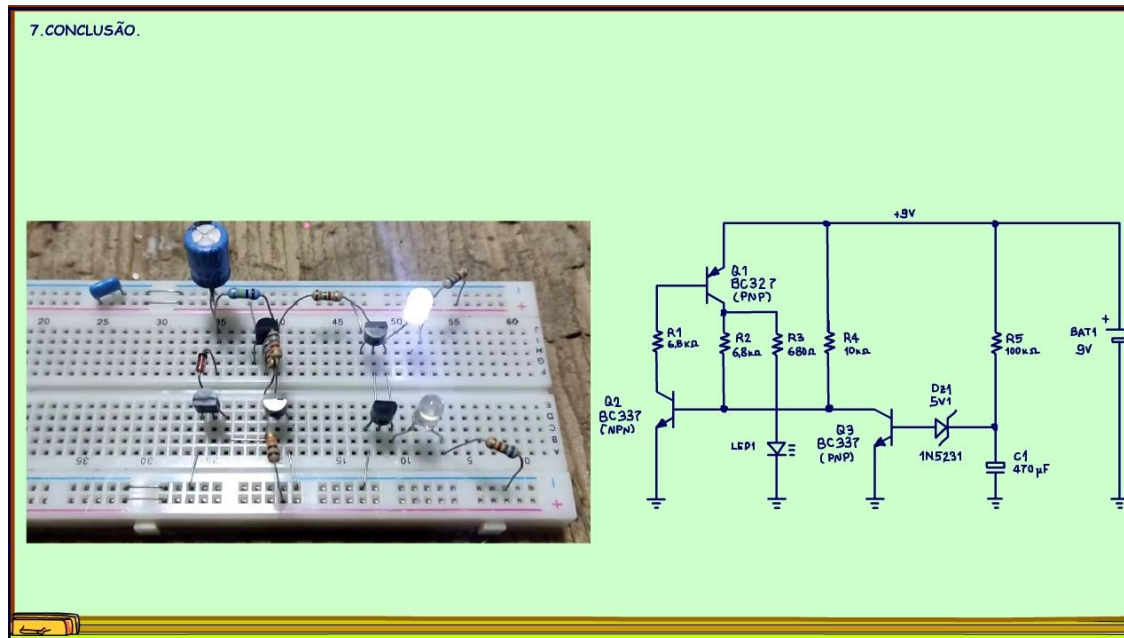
7.CONCLUSÃO.

20 25 30 35 40 45 50 55 60

35 30 25 20 15 10 5

+9V

Q1
BC327
(PNP)

R1
6,8kΩ

R2
6,8kΩ

R3
680Ω

R4
10kΩ

R5
100kΩ

BAT1
9V

Q2
BC337
(NPN)

LED1

Q3
BC337
(PNP)

DZ1
5V1
1N5231

C1
470µF